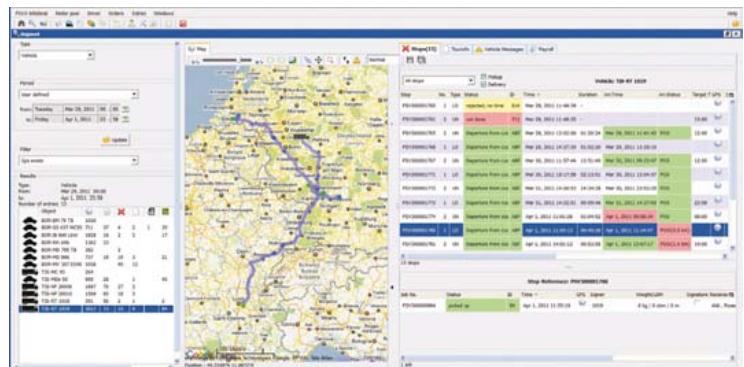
Help

Type
Vehicle

Period
User defined
from Tuesday Mar 29, 2011
to Friday Apr 1, 2011

Update

Filter
Gps events

Results
Type: Vehicle
From: Mar 29, 2011 00:00
To: Apr 1, 2011 23:59
Number of entries: 13

Object

Map

Normal

Stops(13) Tours(0) Vehicle Messages Payroll

All stops
Pickup
Delivery

Vehicle: TDI-RT 1019

| Stop | No. | Type | Status | Time | Duration | Arr.Time | Arr.Status | Target T | UPS |
|---|---|---|---|---|---|---|---|---|---|
| PSV500001795 | 1 | LD | rejected, no time | Mar 29, 2011 11:48:59 | | | | | |
| PSV500001788 | 1 | LD | not done | Mar 29, 2011 11:48:55 | | | | 15:00 | |
| PSV500001787 | 3 | UN | Departure from cus | Mar 29, 2011 13:02:56 | | Mar 29, 2011 11:41:43 | POS | 12:00 | |
| PSV500001786 | 3 | LD | Departure from cus | Mar 29, 2011 14:07:21 | | Mar 29, 2011 13:26:19 | | | |
| PSV500001787 | 2 | UN | Departure from cus | Mar 30, 2011 11:57:44 | | Mar 30, 2011 09:23:07 | POS | 12:00 | |
| PSV500001771 | 1 | LD | Departure from cus | Mar 30, 2011 14:02:11 | | Mar 30, 2011 13:04:57 | POS | | |
| PSV500001776 | 1 | UN | Departure from cus | Mar 31, 2011 14:02:52 | | Mar 31, 2011 13:02:05 | POS | | |
| PSV500001777 | 2 | LD | Departure from cus | Mar 31, 2011 14:47:09 | | Mar 31, 2011 14:27:09 | POS | 12:00 | |
| PSV500001779 | 2 | UN | Departure from cus | Apr 1, 2011 11:06:28 | | Apr 1, 2011 09:56:24 | POS | 08:00 | |
| PSV500001780 | 1 | LD | Departure from cus | Apr 1, 2011 11:11:57 | | Apr 1, 2011 11:14:57 | POS | 11:00 | |
| PSV500001782 | 3 | UN | Departure from cus | Apr 1, 2011 14:02:12 | | Apr 1, 2011 12:16:17 | POS | | |

13 stops

Stop Reference: PSV500001786

| Job No. | Status | | Time | UPS | Signer | Weight/LWH | Signature |
|---|---|---|---|---|---|---|---|
| PSV500000886 | picked up | | Apr 1, 2011 11:35:18 | | 10109 | 0 kg / 0 cm / 0 cm | |

Google